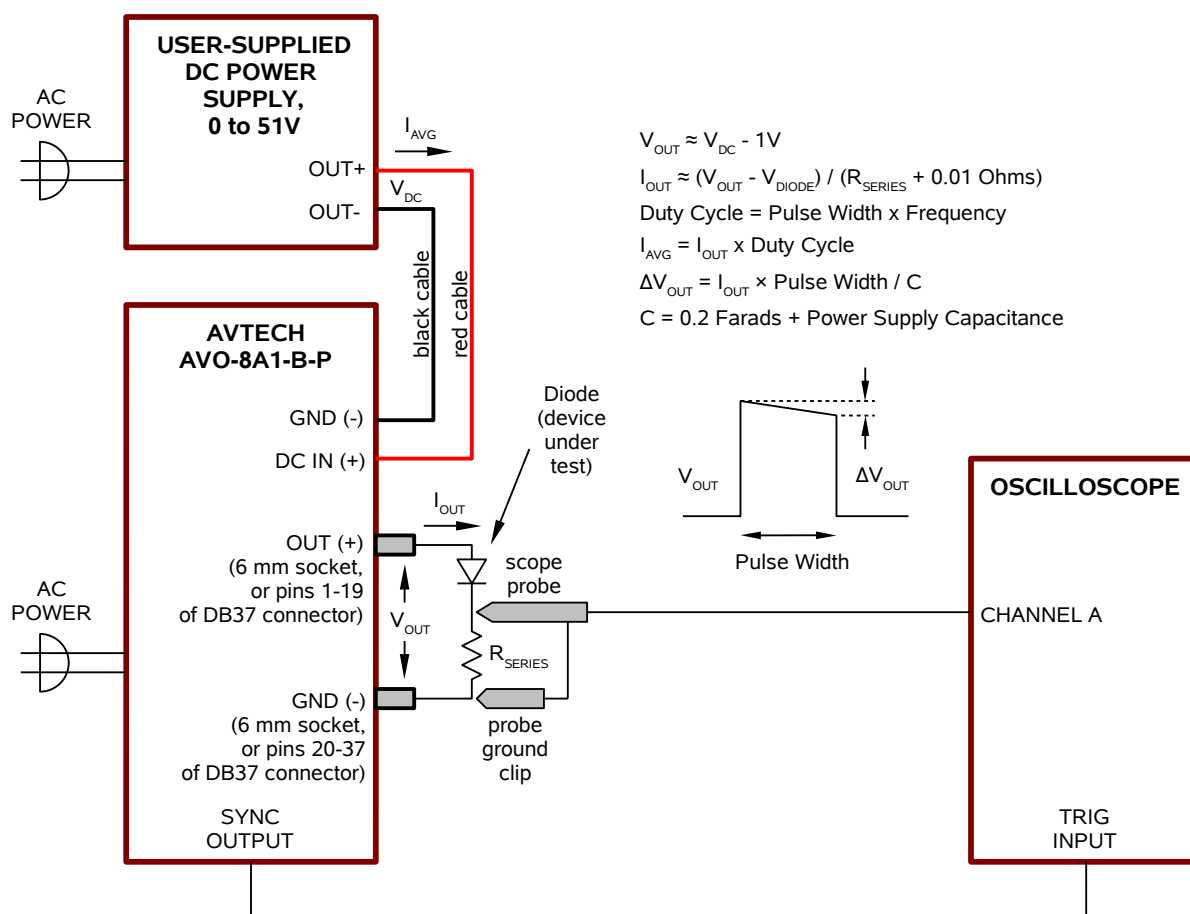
USER-SUPPLIED DC POWER SUPPLY, 0 to 51V

AC POWER

OUT+

OUT-

$I_{AVG}$

$V_{DC}$

$V_{OUT} \approx V_{DC}$ - 1V

$I_{OUT} \approx (V_{OUT} - V_{DIODE}) / (R_{SERIES}$ + 0.01 Ohms)

Duty Cycle = Pulse Width x Frequency

$I_{AVG} = I_{OUT}$ x Duty Cycle

$\Delta V_{OUT} = I_{OUT}$ × Pulse Width / C

C = 0.2 Farads + Power Supply Capacitance

black cable

red cable

AVTECH AVO-8A1-B-P

GND (-)

DC IN (+)

Diode (device under test)

$V_{OUT}$

$\Delta V_{OUT}$

Pulse Width

OSCILLOSCOPE

$I_{OUT}$

OUT (+) (6 mm socket, or pins 1-19 of DB37 connector)

scope probe

AC POWER

$V_{OUT}$

$R_{SERIES}$

CHANNEL A

GND (-) (6 mm socket, or pins 20-37 of DB37 connector)

probe ground clip

SYNC OUTPUT

TRIG INPUT